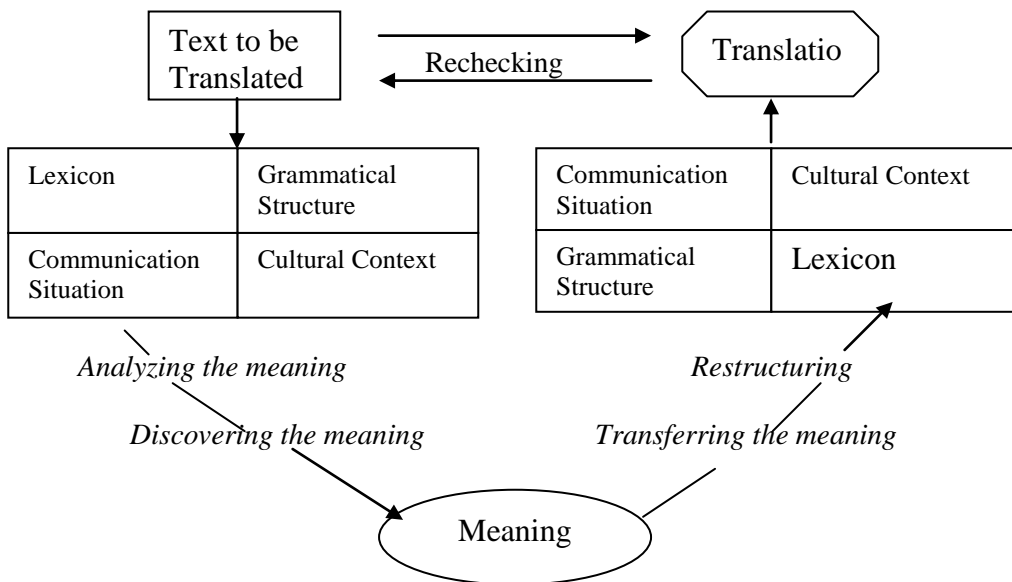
Text to be Translated

Rechecking

Translatio

| Lexicon | Grammatical Structure |
|---|---|
| Communication Situation | Cultural Context |

| Communication Situation | Cultural Context |
|---|---|
| Grammatical Structure | Lexicon |

*Analyzing the meaning*

*Restructuring*

*Discovering the meaning*

*Transferring the meaning*

Meaning